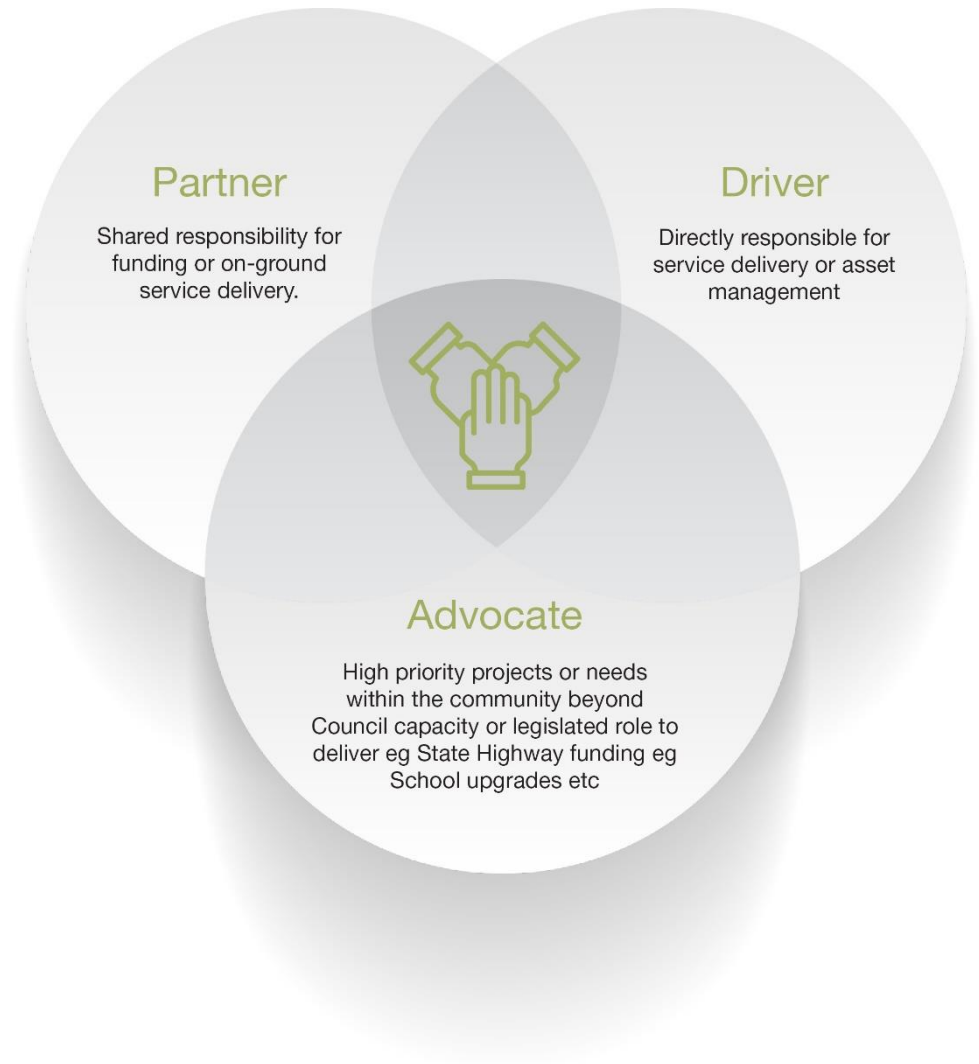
Partner

Shared responsibility for funding or on-ground service delivery.

Driver

Directly responsible for service delivery or asset management

Advocate

High priority projects or needs within the community beyond Council capacity or legislated role to deliver eg State Highway funding eg School upgrades etc